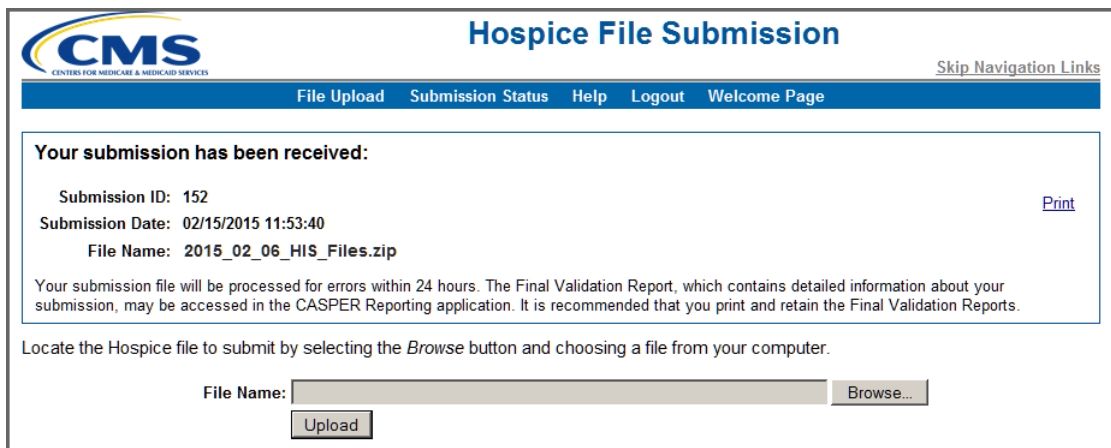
CMS
CENTERS FOR MEDICARE & MEDICAID SERVICES

Hospice File Submission

Skip Navigation Links

File Upload Submission Status Help Logout Welcome Page

Your submission has been received:

Submission ID: 152
Submission Date: 02/15/2015 11:53:40
File Name: 2015_02_06_HIS_Files.zip

Print

Your submission file will be processed for errors within 24 hours. The Final Validation Report, which contains detailed information about your submission, may be accessed in the CASPER Reporting application. It is recommended that you print and retain the Final Validation Reports.

Locate the Hospice file to submit by selecting the *Browse* button and choosing a file from your computer.

File Name: Browse...

Upload